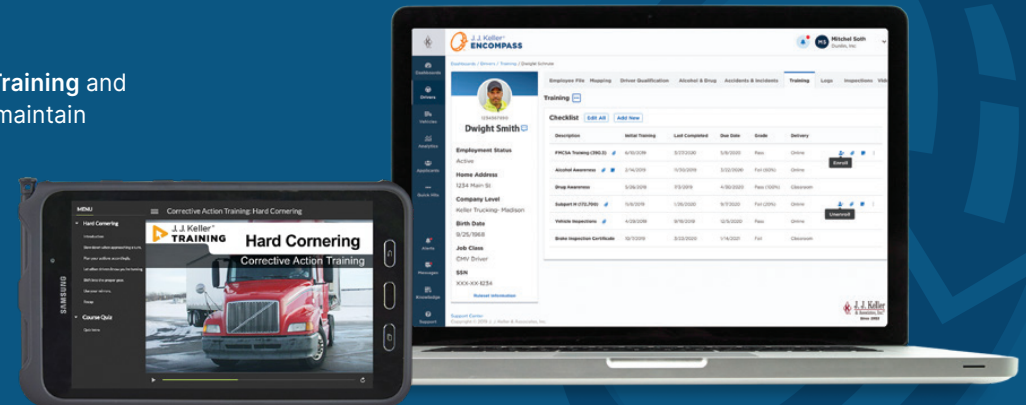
Training and maintain

J. J. Keller® ENCOMPASS

Mitchel Smith
Dashboards
Drivers
Vehicles
Analytics
Applicants
Quick Hits
Alerts
Messages
Knowledge
Support

Dashboards / Drivers / Training / Dwight Schrute

Dwight Smith
Employment Status
Active
Home Address
1234 Main St
Company Level
Keller Trucking- Madison
Birth Date
9/25/1968
Job Class
CMV Driver
SSN
XXX-XX-1234
Submit Information

Employee File Mapping Driver Qualification Alcohol & Drug Accidents & Incidents Training Logs Inspections

Training

Checklist Edit All Add New

| Description | Initial Training | Last Completed | Due Date | Grade | Delivery |
|---|---|---|---|---|---|
| FMCSA Training (380.3) | 6/10/2019 | 3/27/2020 | 3/9/2020 | Pass | Online |
| Alcohol Awareness | 2/14/2019 | 1/30/2019 | 2/22/2026 | Fail (60%) | Online |
| Drug Awareness | 3/26/2019 | 7/3/2019 | 4/30/2020 | Pass (100%) | Classroom |
| Subpart H (172.700) | 5/9/2019 | 1/30/2020 | 9/7/2020 | Pass (90%) | Online |
| Vehicle Inspections | 4/29/2018 | 9/18/2018 | 12/5/2020 | Pass | Online |
| Brake Inspection Certificate | 12/7/2019 | 2/22/2020 | 1/14/2021 | Fail | Classroom |

Enroll
Unenroll

Support Center

J. J. Keller & Associates, Inc.

MENU
Hard Cornering
Introduction
Course Quiz
Corrective Action Training: Hard Cornering
J. J. Keller® TRAINING
Hard Cornering
Corrective Action Training
SAMSUNG